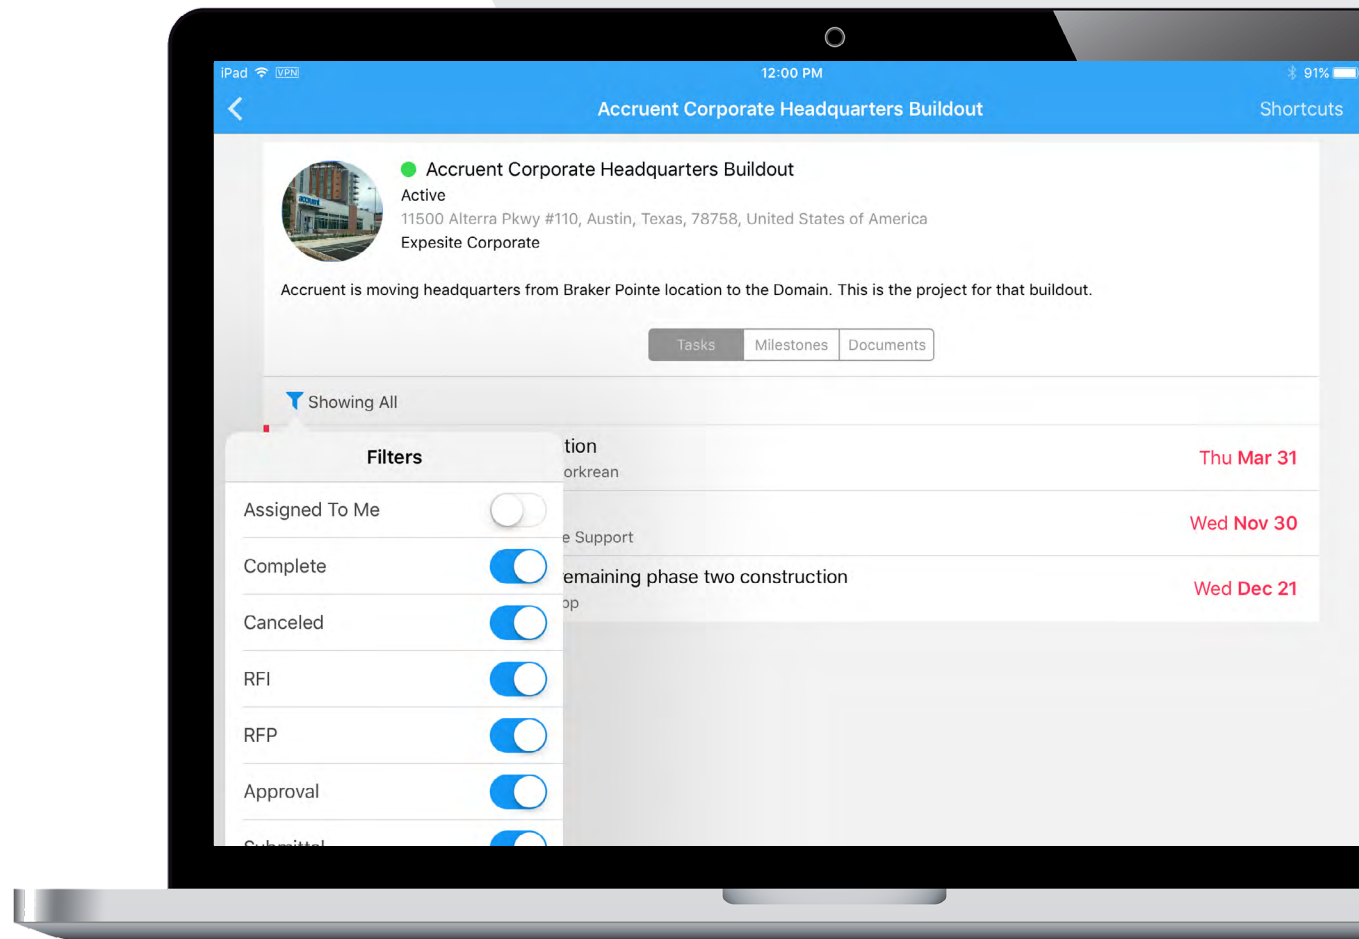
iPad VPN 12:00 PM 91%

Accruent Corporate Headquarters Buildout

Shortcuts

Accruent Corporate Headquarters Buildout
Active
11500 Alterra Pkwy #110, Austin, Texas, 78758, United States of America
Expesite Corporate

Accruent is moving headquarters from Braker Pointe location to the Domain. This is the project for that buildout.

Tasks | Milestones | Documents

Showing All

Filters

Assigned To Me
Complete
Canceled
RFI
RFP
Approval
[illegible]

tion
orkrean
Thu Mar 31

e Support
Wed Nov 30

emaining phase two construction
op
Wed Dec 21